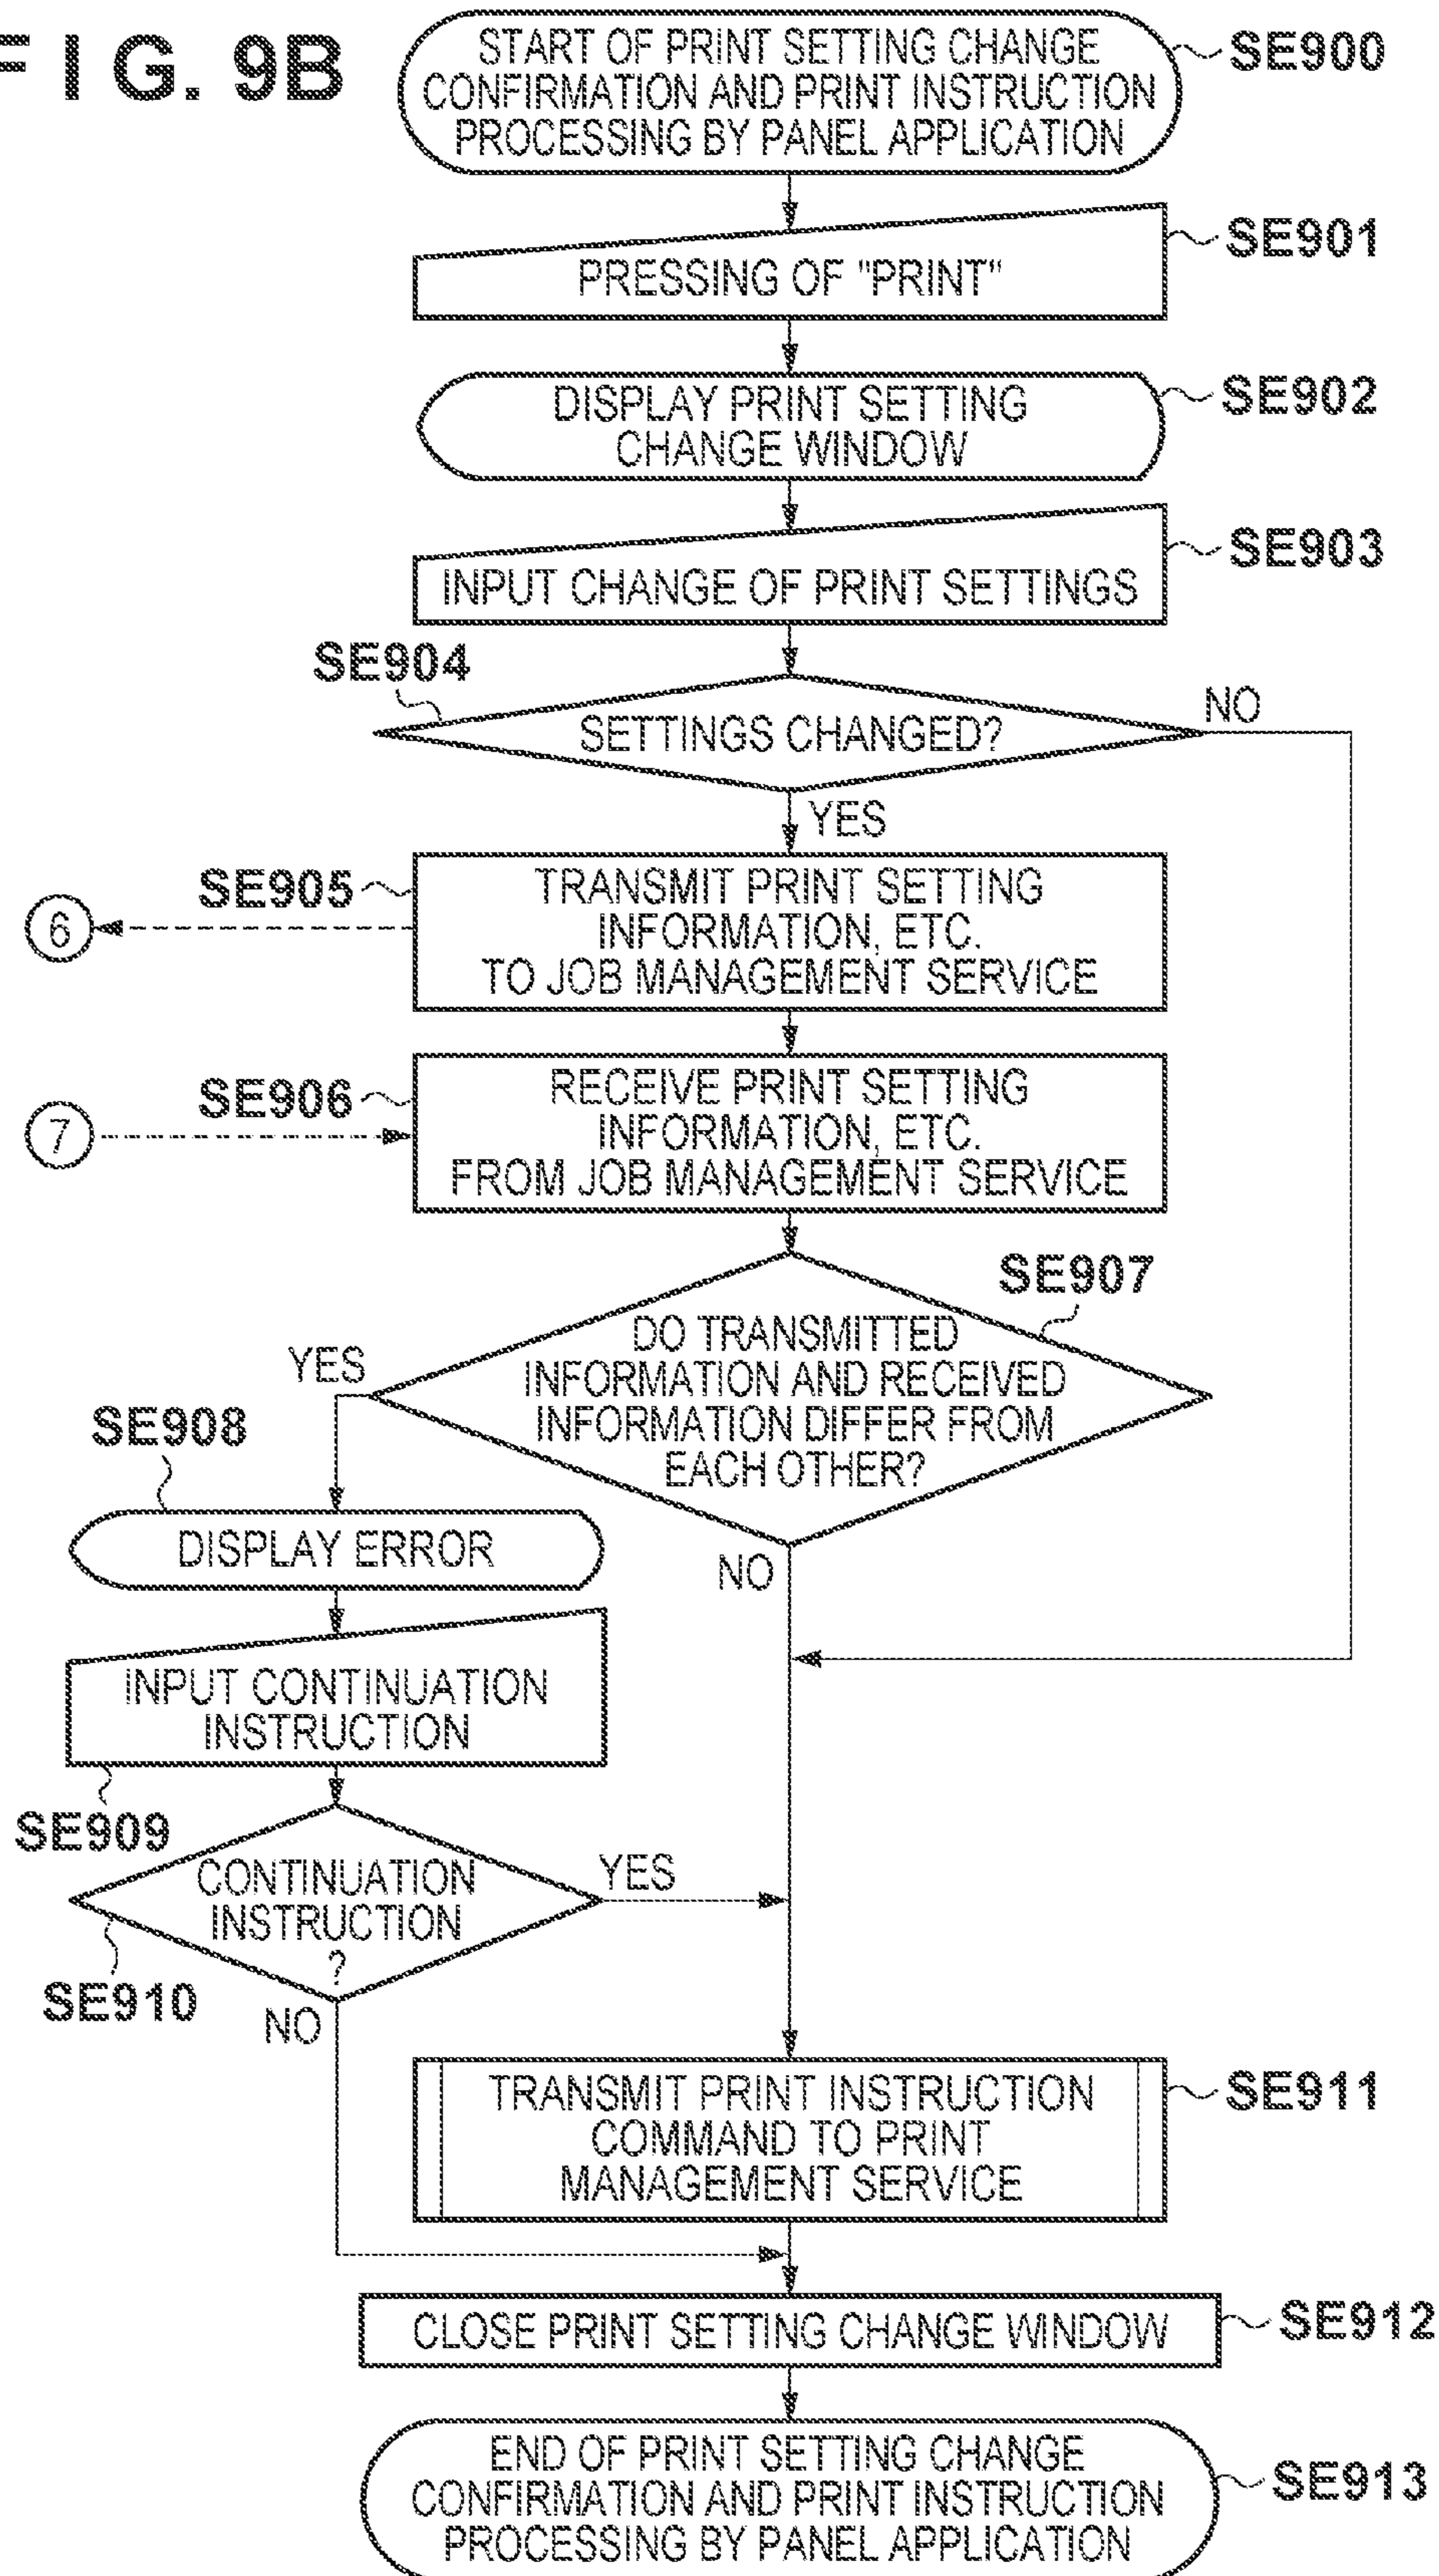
F I G. 9B

START OF PRINT SETTING CHANGE CONFIRMATION AND PRINT INSTRUCTION PROCESSING BY PANEL APPLICATION

SE900

PRESSING OF "PRINT"

SE901

DISPLAY PRINT SETTING CHANGE WINDOW

SE902

INPUT CHANGE OF PRINT SETTINGS

SE903

SE904

SETTINGS CHANGED?

NO

YES

SE905

TRANSMIT PRINT SETTING INFORMATION, ETC. TO JOB MANAGEMENT SERVICE

6

SE906

RECEIVE PRINT SETTING INFORMATION, ETC. FROM JOB MANAGEMENT SERVICE

7

SE907

DO TRANSMITTED INFORMATION AND RECEIVED INFORMATION DIFFER FROM EACH OTHER?

YES

SE908

DISPLAY ERROR

NO

INPUT CONTINUATION INSTRUCTION

SE909

CONTINUATION INSTRUCTION ?

YES

SE910

NO

TRANSMIT PRINT INSTRUCTION COMMAND TO PRINT MANAGEMENT SERVICE

SE911

CLOSE PRINT SETTING CHANGE WINDOW

SE912

END OF PRINT SETTING CHANGE CONFIRMATION AND PRINT INSTRUCTION PROCESSING BY PANEL APPLICATION

SE913